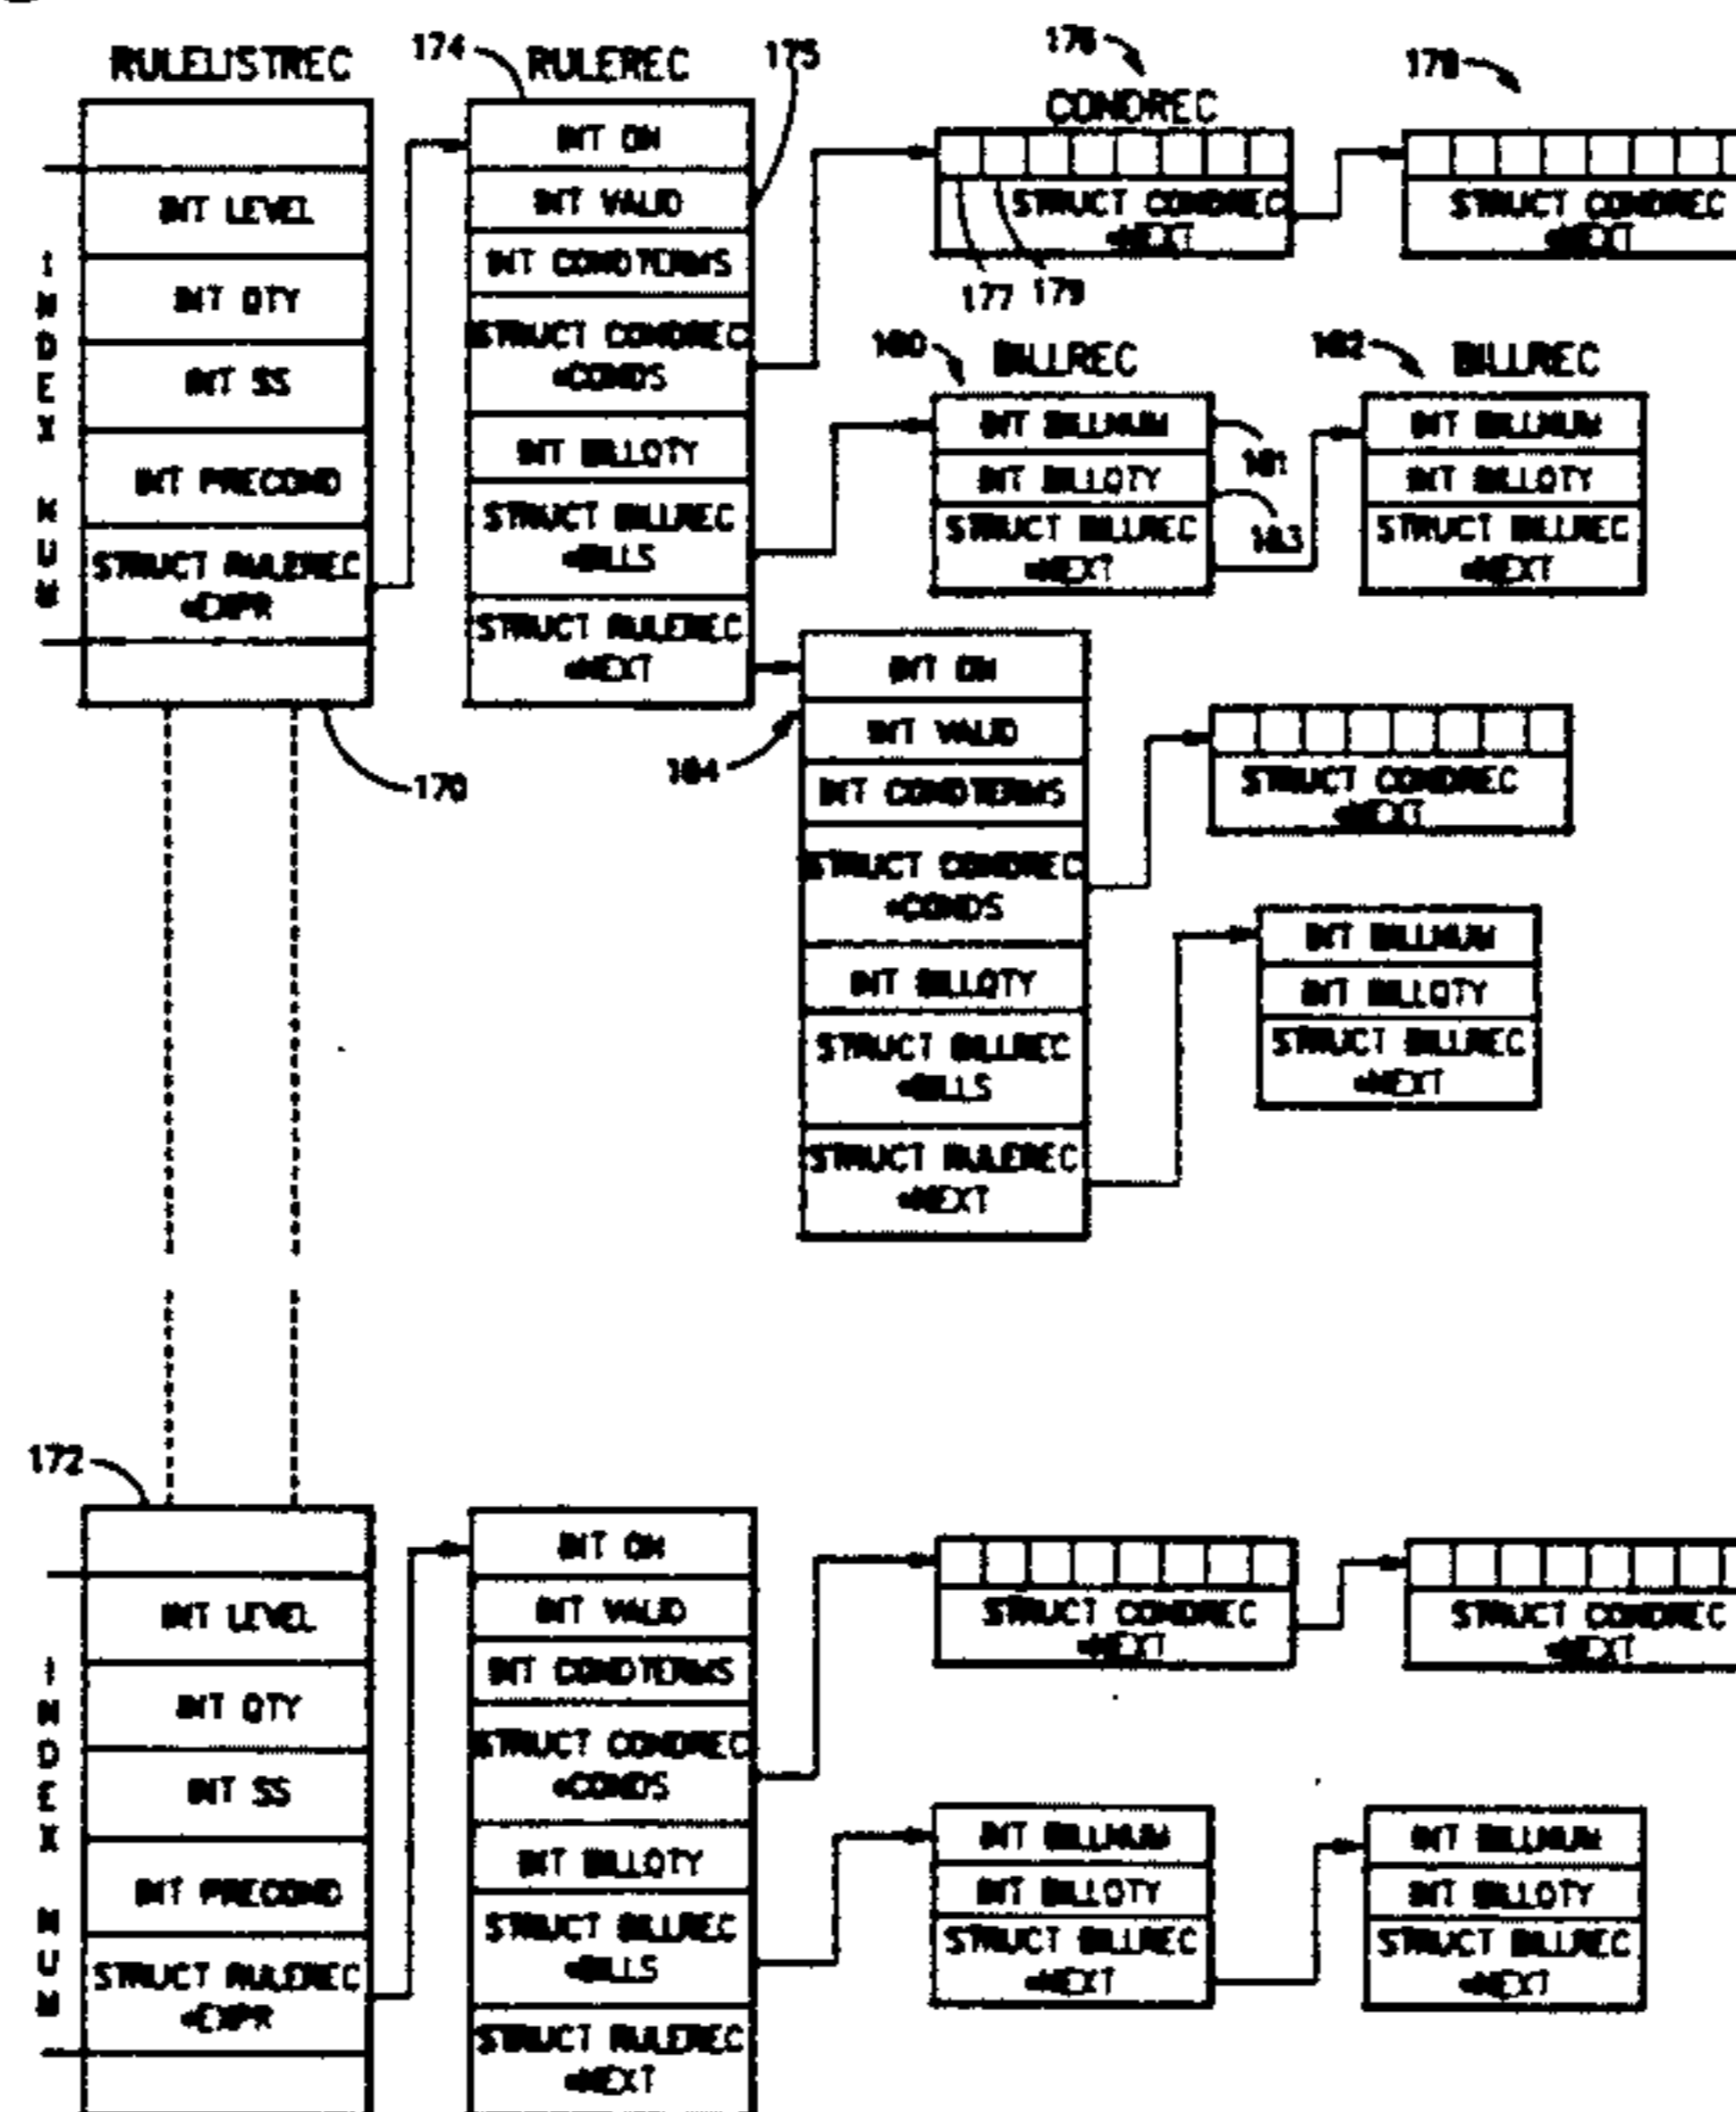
RULELISTREC
INT LEVEL
INT QTY
INT SS
INT PRECOND
STRUCT RULEREC *EXPR
INDEX NUM
170

174 RULEREC 175
INT ON
INT VALID
INT CONDTERMS
STRUCT CONDREC *CONDS
INT BILLQTY
STRUCT BILLREC *BILLS
STRUCT RULEREC *NEXT

176 CONDREC
STRUCT CONDREC *NEXT
177 179

178
STRUCT CONDREC *NEXT

180 BILLREC
INT BILLNUM
INT BILLQTY
STRUCT BILLREC *NEXT
181
183

182 BILLREC
INT BILLNUM
INT BILLQTY
STRUCT BILLREC *NEXT

184
INT ON
INT VALID
INT CONDTERMS
STRUCT CONDREC *CONDS
INT BILLQTY
STRUCT BILLREC *BILLS
STRUCT RULEREC *NEXT

STRUCT CONDREC *NEXT

INT BILLNUM
INT BILLQTY
STRUCT BILLREC *NEXT

172
INT LEVEL
INT QTY
INT SS
INT PRECOND
STRUCT RULEREC *EXPR
INDEX NUM

INT ON
INT VALID
INT CONDTERMS
STRUCT CONDREC *CONDS
INT BILLQTY
STRUCT BILLREC *BILLS
STRUCT RULEREC *NEXT

STRUCT CONDREC *NEXT

STRUCT CONDREC *NEXT

INT BILLNUM
INT BILLQTY
STRUCT BILLREC *NEXT

INT BILLNUM
INT BILLQTY
STRUCT BILLREC *NEXT